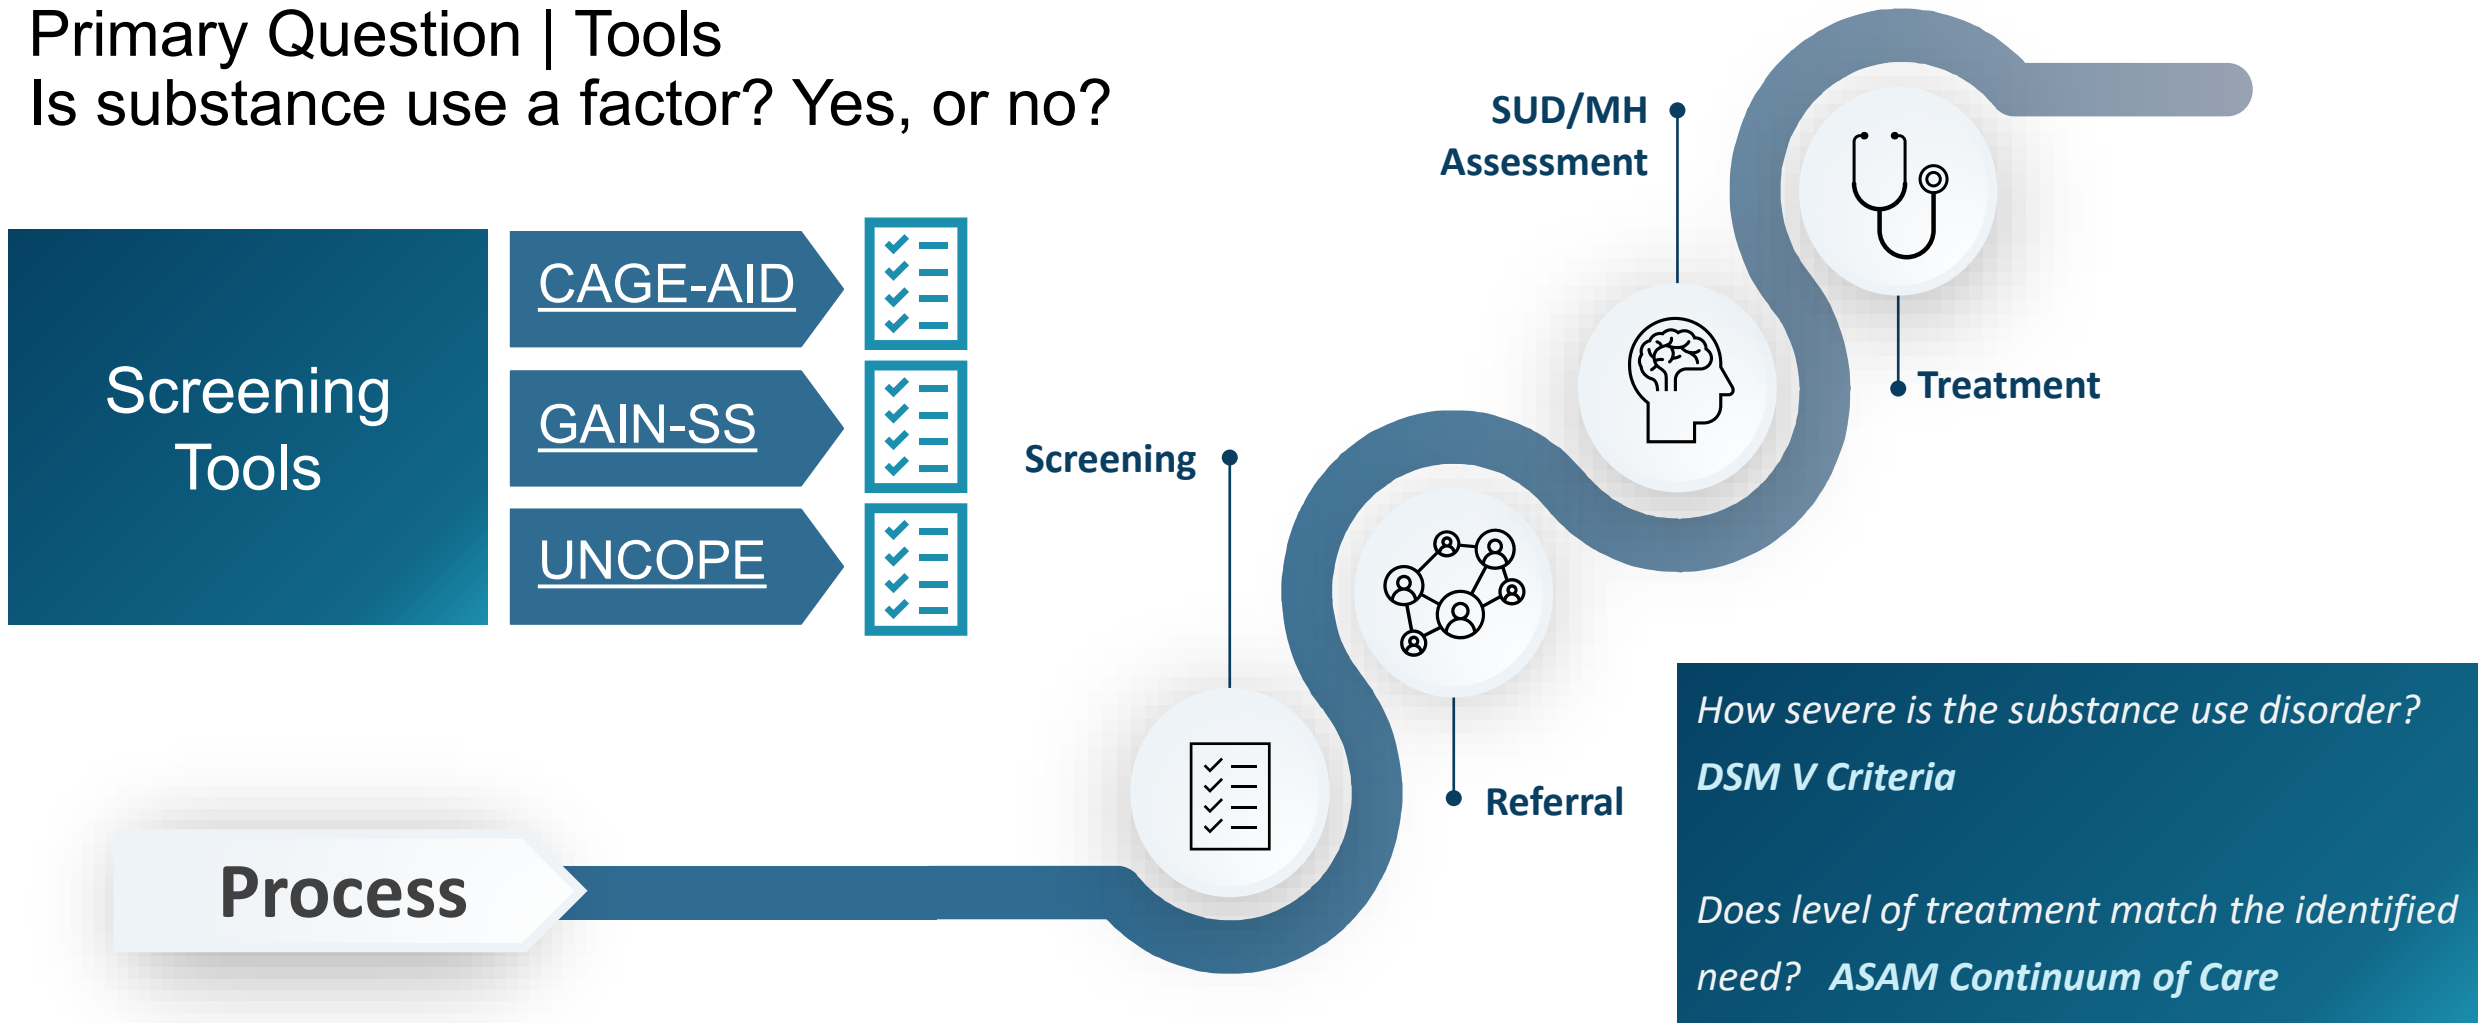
Primary Question | Tools
Is substance use a factor? Yes, or no?

Screening Tools

CAGE-AID

GAIN-SS

UNCOPE

SUD/MH Assessment

Treatment

Screening

Referral

Process

How severe is the substance use disorder?

DSM V Criteria

Does level of treatment match the identified need? ASAM Continuum of Care